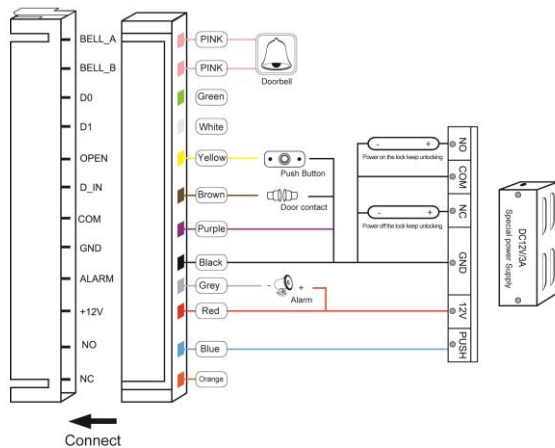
BELL_A
BELL_B
D0
D1
OPEN
D_IN
COM
GND
ALARM
+12V
NO
NC

PINK
PINK
Doorbell
Green
White
Yellow
Push Button
Brown
Door contact
Purple
Black
Grey
- +
Alarm
Red
Blue
Orange

- +
Power on the lock keep unlocking
- +
Power off the lock keep unlocking

NO
COM
NC
GND
12V
PUSH

DC12V/3A
Special power Supply

Connect